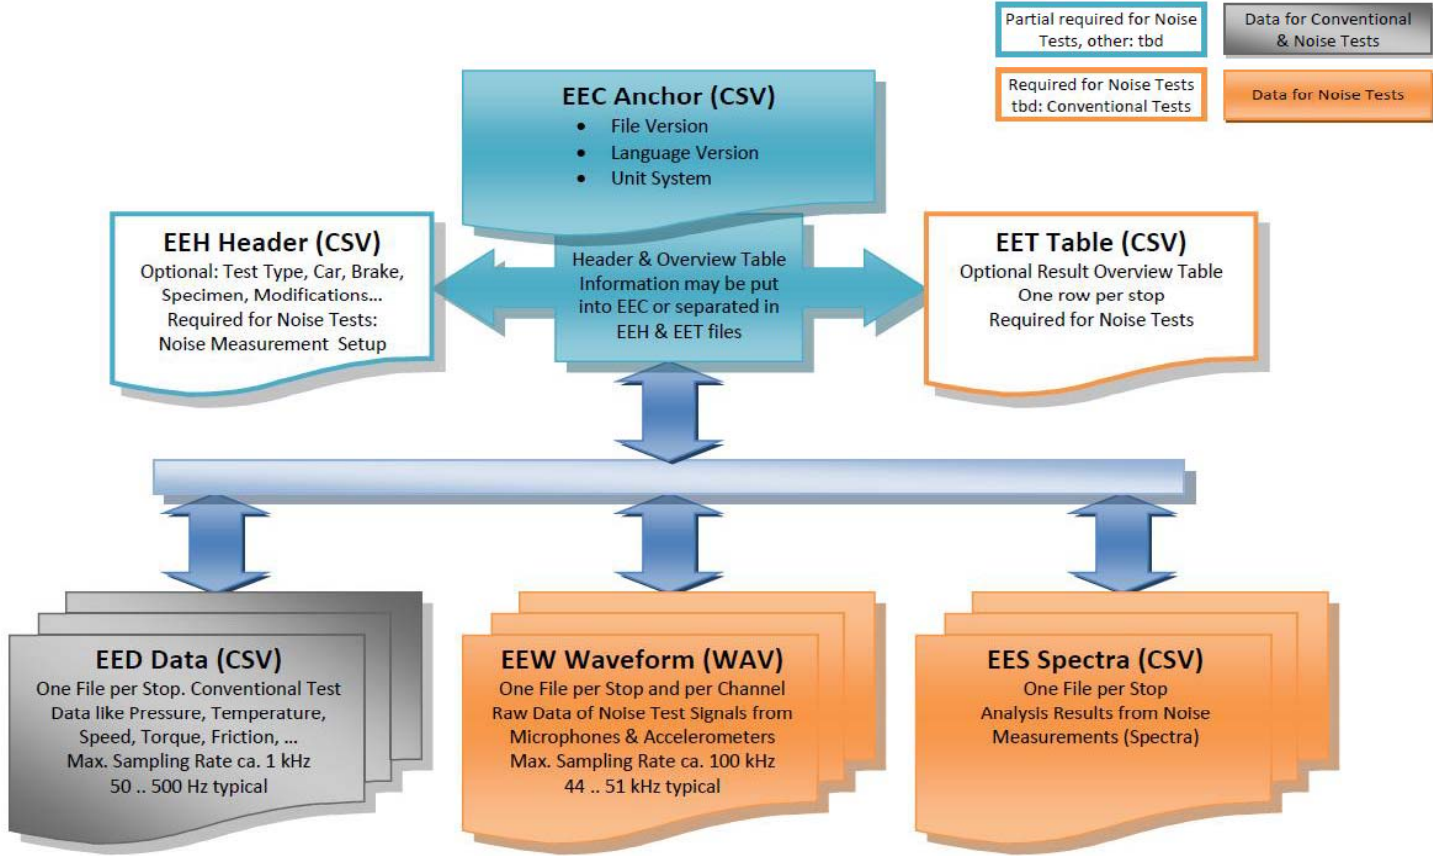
Partial required for Noise Tests, other: tbd

Data for Conventional & Noise Tests

Required for Noise Tests tbd: Conventional Tests

Data for Noise Tests

EEC Anchor (CSV)
• File Version
• Language Version
• Unit System

EEH Header (CSV)
Optional: Test Type, Car, Brake, Specimen, Modifications...
Required for Noise Tests: Noise Measurement Setup

Header & Overview Table Information may be put into EEC or separated in EEH & EET files

EET Table (CSV)
Optional Result Overview Table
One row per stop
Required for Noise Tests

EED Data (CSV)
One File per Stop. Conventional Test Data like Pressure, Temperature, Speed, Torque, Friction, ...
Max. Sampling Rate ca. 1 kHz
50 .. 500 Hz typical

EEW Waveform (WAV)
One File per Stop and per Channel
Raw Data of Noise Test Signals from Microphones & Accelerometers
Max. Sampling Rate ca. 100 kHz
44 .. 51 kHz typical

EES Spectra (CSV)
One File per Stop
Analysis Results from Noise Measurements (Spectra)